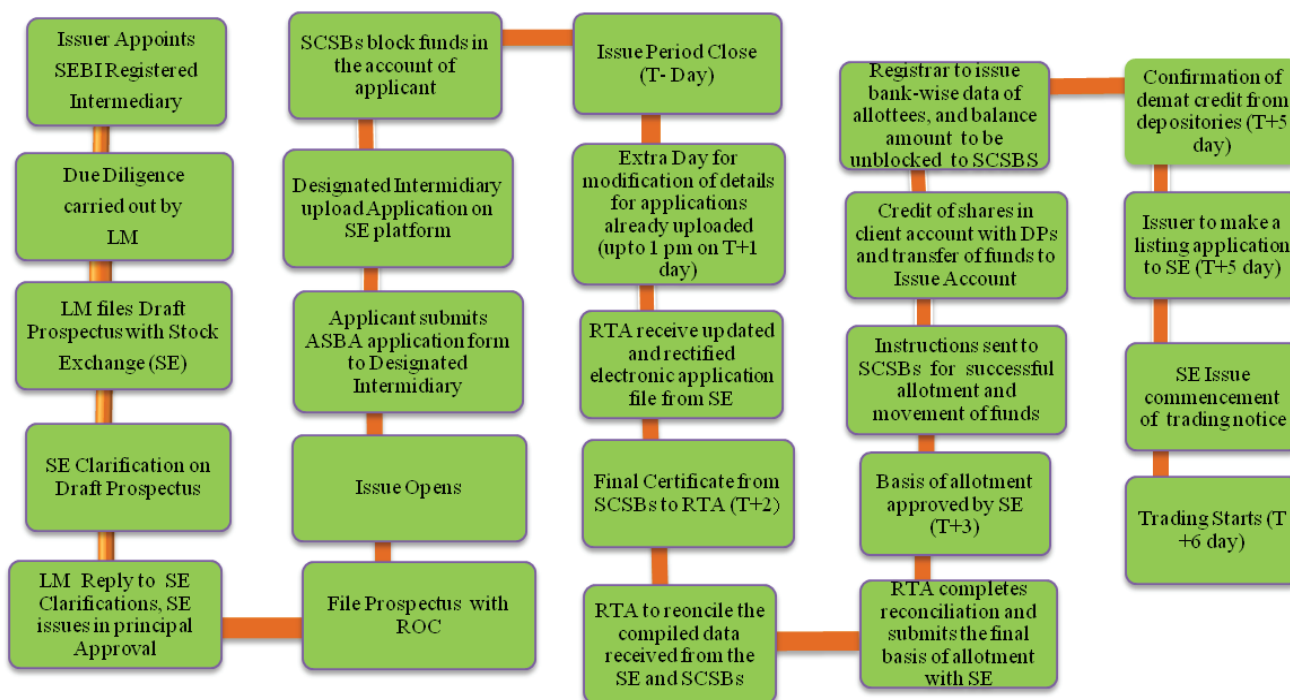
Issuer Appoints SEBI Registered Intermediary

Due Diligence carried out by LM

LM files Draft Prospectus with Stock Exchange (SE)

SE Clarification on Draft Prospectus

LM Reply to SE Clarifications, SE issues in principal Approval

File Prospectus with ROC

Issue Opens

Applicant submits ASBA application form to Designated Intermidiary

Designated Intermidiary upload Application on SE platform

SCSBs block funds in the account of applicant

Issue Period Close (T- Day)

Extra Day for modification of details for applications already uploaded (upto 1 pm on T+1 day)

RTA receive updated and rectified electronic application file from SE

Final Certificate from SCSBs to RTA (T+2)

RTA to reconcile the compiled data received from the SE and SCSBs

RTA completes reconciliation and submits the final basis of allotment with SE

Basis of allotment approved by SE (T+3)

Instructions sent to SCSBs for successful allotment and movement of funds

Credit of shares in client account with DPs and transfer of funds to Issue Account

Registrar to issue bank-wise data of allottees, and balance amount to be unblocked to SCSBS

Confirmation of demat credit from depositories (T+5 day)

Issuer to make a listing application to SE (T+5 day)

SE Issue commencement of trading notice

Trading Starts (T +6 day)